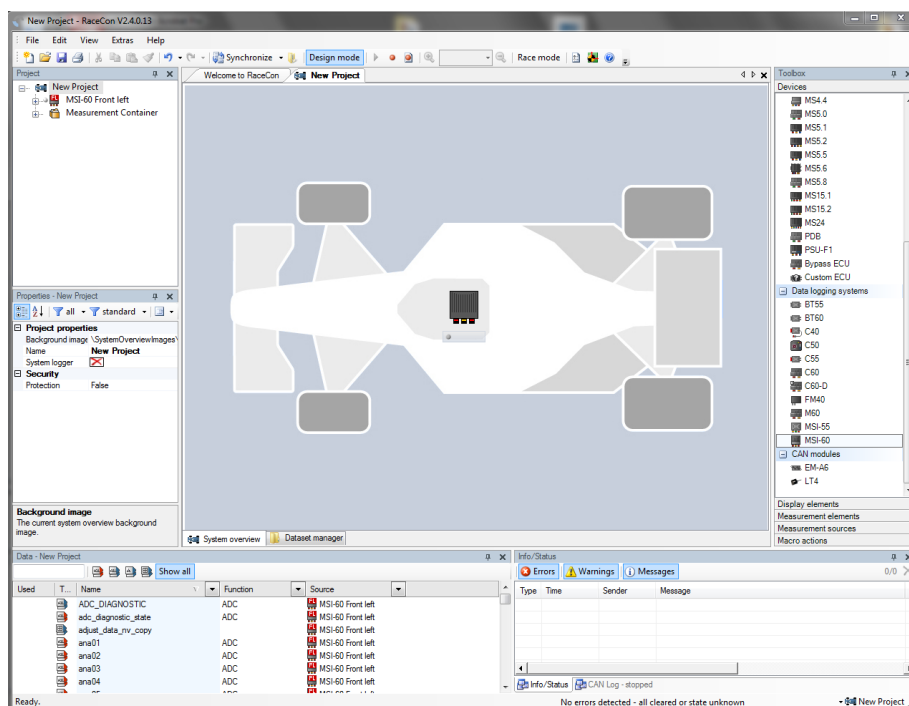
New Project - RaceCon V2.4.0.13

File Edit View Extras Help

Synchronize Design mode Race mode

Project
New Project
MSI-60 Front left
Measurement Container

Welcome to RaceCon | New Project

Toolbox
Devices
MS4.4
MS5.0
MS5.1
MS5.2
MS5.5
MS5.6
MS5.8
MS15.1
MS15.2
MS24
PDB
PSU-F1
Bypass ECU
Custom ECU
Data logging systems
BT55
BT60
C40
C50
C55
C60
C60-D
FM40
M60
MSI-55
MSI-60
CAN modules
EM-A6
LT4
Display elements
Measurement elements
Measurement sources
Macro actions

Properties - New Project
all standard
Project properties
Background image \SystemOverviewImages\
Name New Project
System logger
Security
Protection False

Background image
The current system overview background image.

System overview | Dataset manager

Data - New Project
Show all

| Used | T... | Name | Function | Source |
|---|---|---|---|---|
| | | ADC_DIAGNOSTIC | ADC | MSI-60 Front left |
| | | adc_diagnostic_state | ADC | MSI-60 Front left |
| | | adjust_data_nv_copy | | MSI-60 Front left |
| | | ana01 | ADC | MSI-60 Front left |
| | | ana02 | ADC | MSI-60 Front left |
| | | ana03 | ADC | MSI-60 Front left |
| | | ana04 | ADC | MSI-60 Front left |

Info/Status
Errors Warnings Messages 0/0
Type Time Sender Message

Info/Status CAN Log - stopped

Ready. No errors detected - all cleared or state unknown New Project